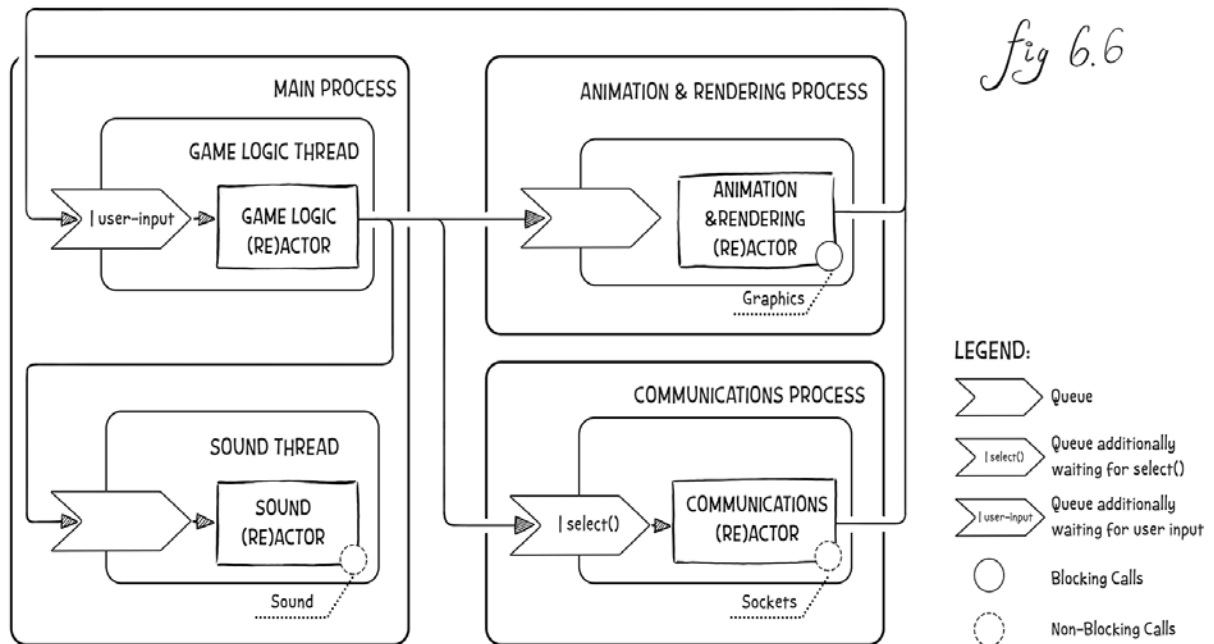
fig 6.6

MAIN PROCESS

GAME LOGIC THREAD

| user-input

GAME LOGIC (RE)ACTOR

ANIMATION & RENDERING PROCESS

ANIMATION &RENDERING (RE)ACTOR

Graphics

SOUND THREAD

SOUND (RE)ACTOR

Sound

COMMUNICATIONS PROCESS

| select()

COMMUNICATIONS (RE)ACTOR

Sockets

LEGEND:

Queue

| select()

Queue additionally waiting for select()

| user-input

Queue additionally waiting for user input

Blocking Calls

Non-Blocking Calls